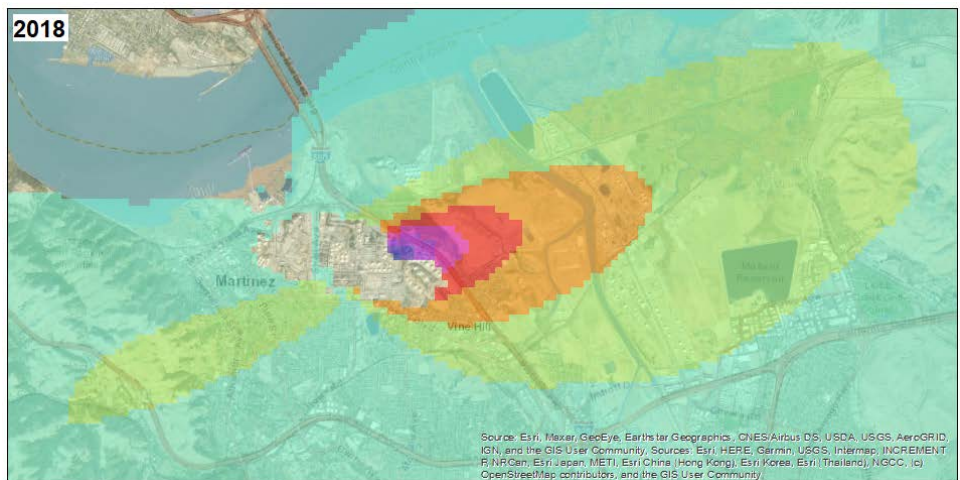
2018

Martinez

Vine Hill

Mallard Reservoir

Source: Esri, Maxar, GeoEye, Earthstar Geographics, CNES/Airbus DS, USDA, USGS, AeroGRID, IGN, and the GIS User Community, Sources: Esri, HERE, Garmin, USGS, Intermap, INCREMENT P, NRCan, Esri Japan, METI, Esri China (Hong Kong), Esri Korea, Esri (Thailand), NGCC, (c) OpenStreetMap contributors, and the GIS User Community